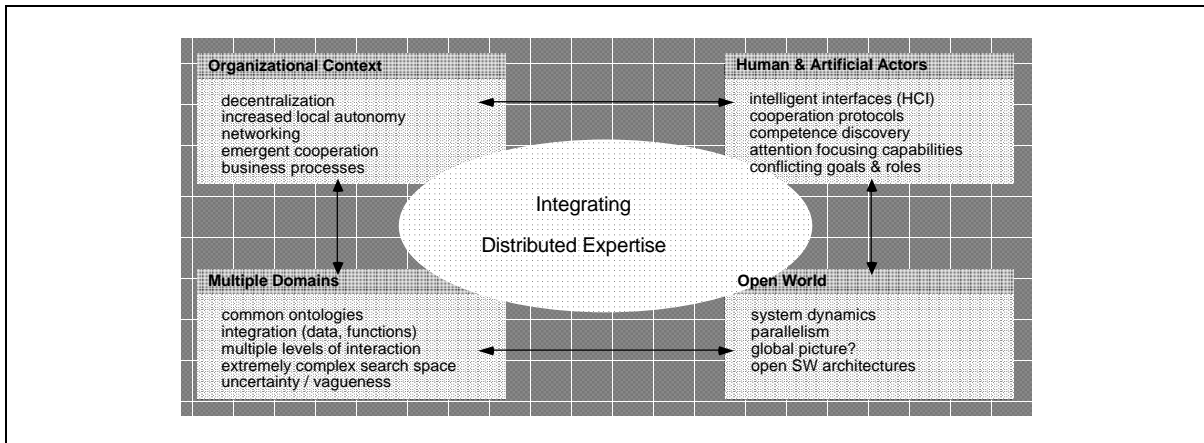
Organizational Context

decentralization
increased local autonomy
networking
emergent cooperation
business processes

Human & Artificial Actors

intelligent interfaces (HCI)
cooperation protocols
competence discovery
attention focusing capabilities
conflicting goals & roles

Integrating

Distributed Expertise

Multiple Domains

common ontologies
integration (data, functions)
multiple levels of interaction
extremely complex search space
uncertainty / vagueness

Open World

system dynamics
parallelism
global picture?
open SW architectures